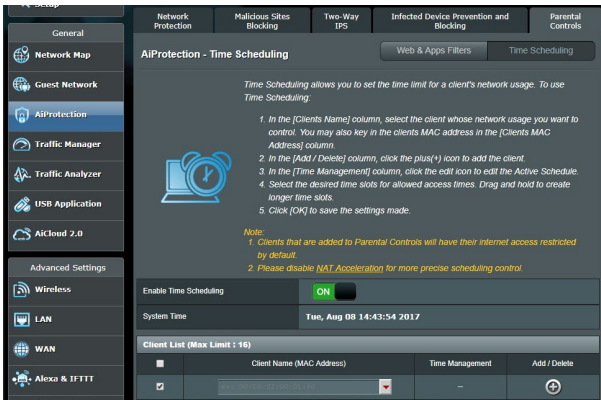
Setup

General

Network Map

Guest Network

AiProtection

Traffic Manager

Traffic Analyzer

USB Application

AiCloud 2.0

Advanced Settings

Wireless

LAN

WAN

Alexa & IFTTT

| Network Protection | Malicious Sites Blocking | Two-Way IPS | Infected Device Prevention and Blocking | Parental Controls |
|---|---|---|---|---|

AiProtection - Time Scheduling

Web & Apps Filters | Time Scheduling

Time Scheduling allows you to set the time limit for a client's network usage. To use Time Scheduling:

1. In the [Clients Name] column, select the client whose network usage you want to control. You may also key in the clients MAC address in the [Clients MAC Address] column.
2. In the [Add / Delete] column, click the plus(+) icon to add the client.
3. In the [Time Management] column, click the edit icon to edit the Active Schedule.
4. Select the desired time slots for allowed access times. Drag and hold to create longer time slots.
5. Click [OK] to save the settings made.

Note:
1. Clients that are added to Parental Controls will have their internet access restricted by default.
2. Please disable NAT Acceleration for more precise scheduling control.

Enable Time Scheduling ON

System Time Tue, Aug 08 14:43:54 2017

Client List (Max Limit : 16)

| | Client Name (MAC Address) | Time Management | Add / Delete |
|---|---|---|---|
| ☑ | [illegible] | – | ⊕ |